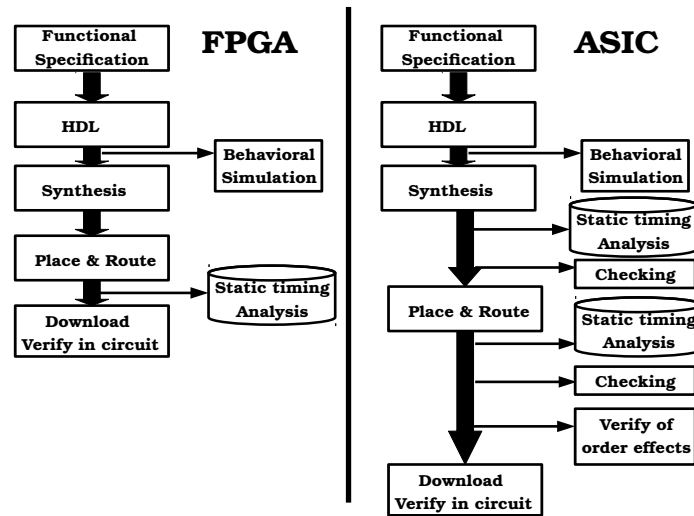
FPGA

Functional Specification

HDL

Behavioral Simulation

Synthesis

Place & Route

Static timing Analysis

Download Verify in circuit

ASIC

Functional Specification

HDL

Behavioral Simulation

Synthesis

Static timing Analysis

Checking

Place & Route

Static timing Analysis

Checking

Verify of order effects

Download Verify in circuit